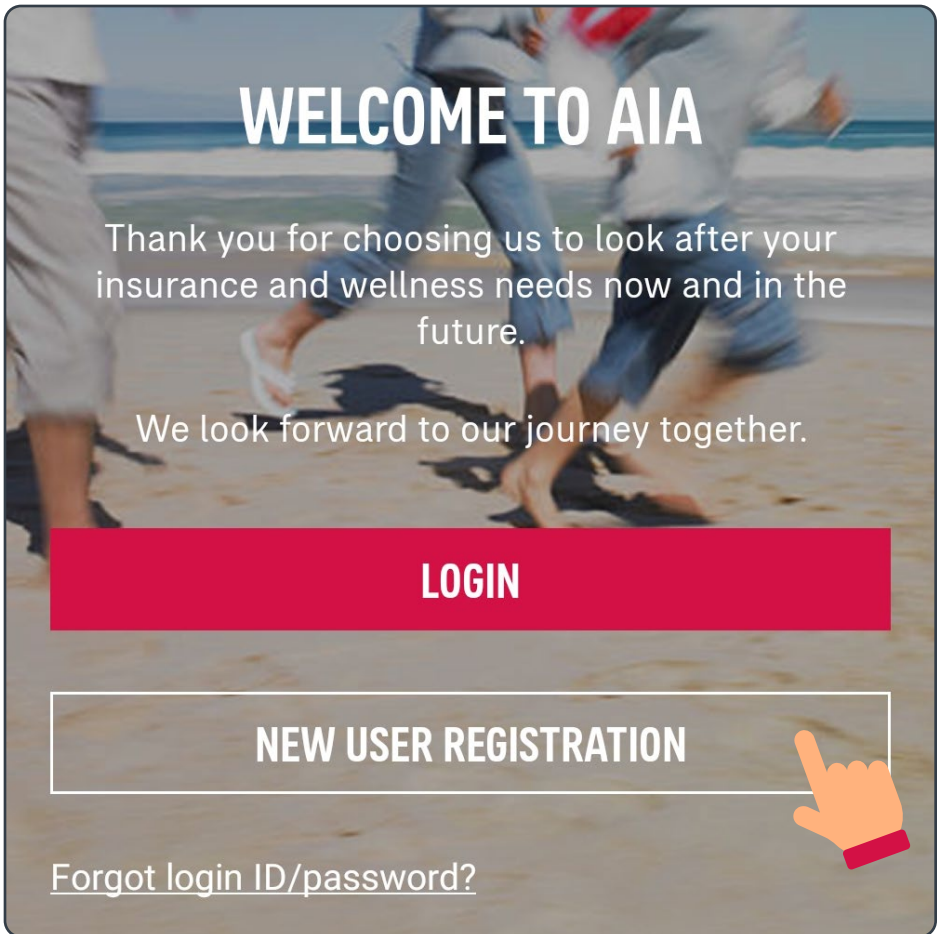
WELCOME TO AIA

Thank you for choosing us to look after your insurance and wellness needs now and in the future.

We look forward to our journey together.

LOGIN

NEW USER REGISTRATION

Forgot login ID/password?